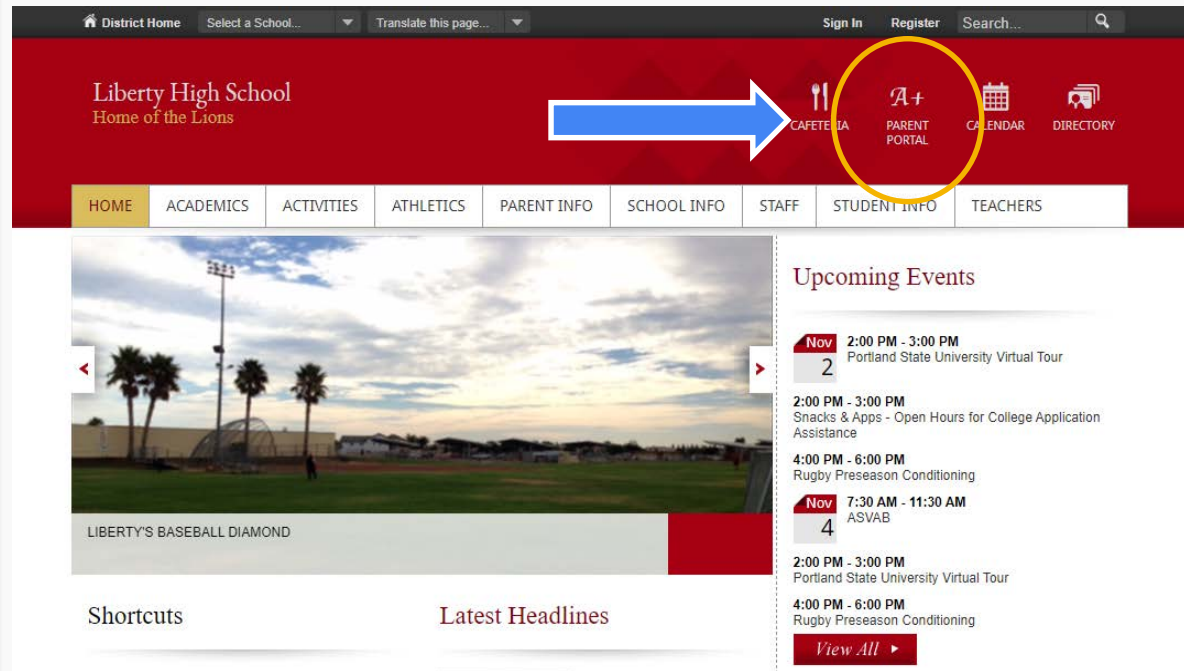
District Home Select a School... Translate this page... Sign In Register Search...

Liberty High School
Home of the Lions

CAFETERIA
A+
PARENT PORTAL
CALENDAR
DIRECTORY

HOME ACADEMICS ACTIVITIES ATHLETICS PARENT INFO SCHOOL INFO STAFF STUDENT INFO TEACHERS

LIBERTY'S BASEBALL DIAMOND

Upcoming Events

Nov 2
2:00 PM - 3:00 PM
Portland State University Virtual Tour

2:00 PM - 3:00 PM
Snacks & Apps - Open Hours for College Application Assistance

4:00 PM - 6:00 PM
Rugby Preseason Conditioning

Nov 4
7:30 AM - 11:30 AM
ASVAB

2:00 PM - 3:00 PM
Portland State University Virtual Tour

4:00 PM - 6:00 PM
Rugby Preseason Conditioning

View All

Shortcuts

Latest Headlines